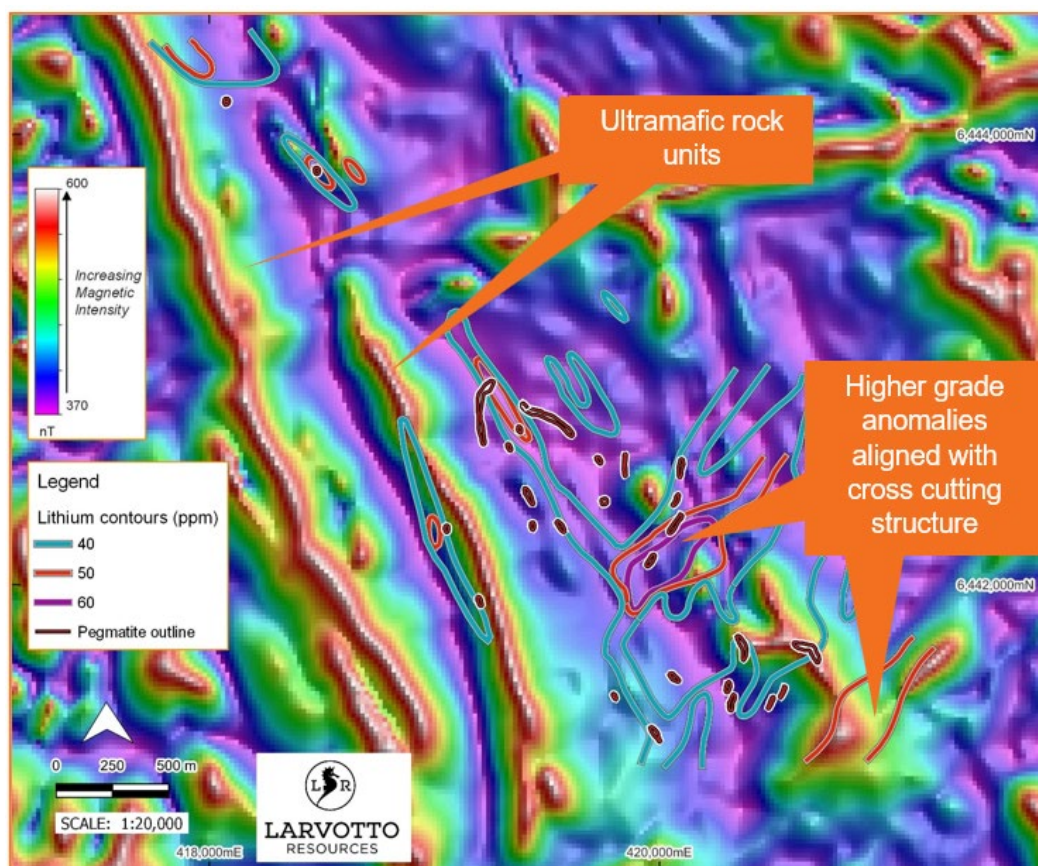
Ultramafic rock units

6,444,000mN

600

Increasing Magnetic Intensity

370

nT

Higher grade anomalies aligned with cross cutting structure

Legend

Lithium contours (ppm)

40

50

60

Pegmatite outline

6,442,000mN

0 250 500 m

SCALE: 1:20,000

LR

LARVOTTO RESOURCES

418,000mE

420,000mE